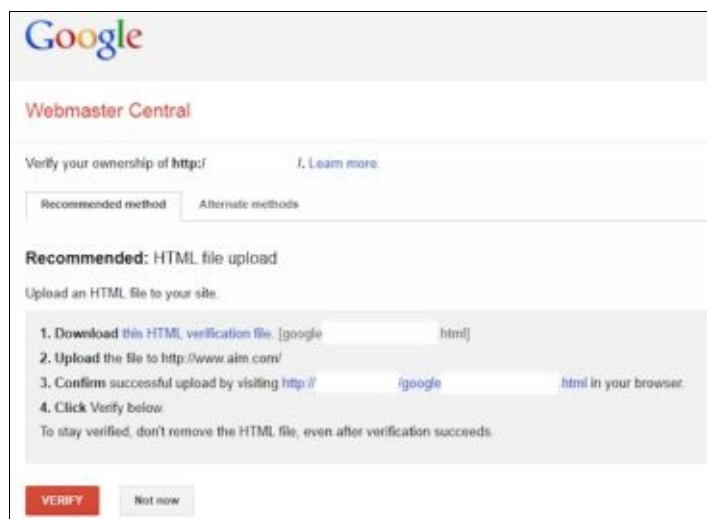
Google

Webmaster Central

Verify your ownership of http:/ /. Learn more.

Recommended method

Alternate methods

Recommended: HTML file upload

Upload an HTML file to your site.

1. Download this HTML verification file. [google html]

2. Upload the file to http://www.aim.com/

3. Confirm successful upload by visiting http:// /google html in your browser.

4. Click Verify below.

To stay verified, don't remove the HTML file, even after verification succeeds.

VERIFY

Not now